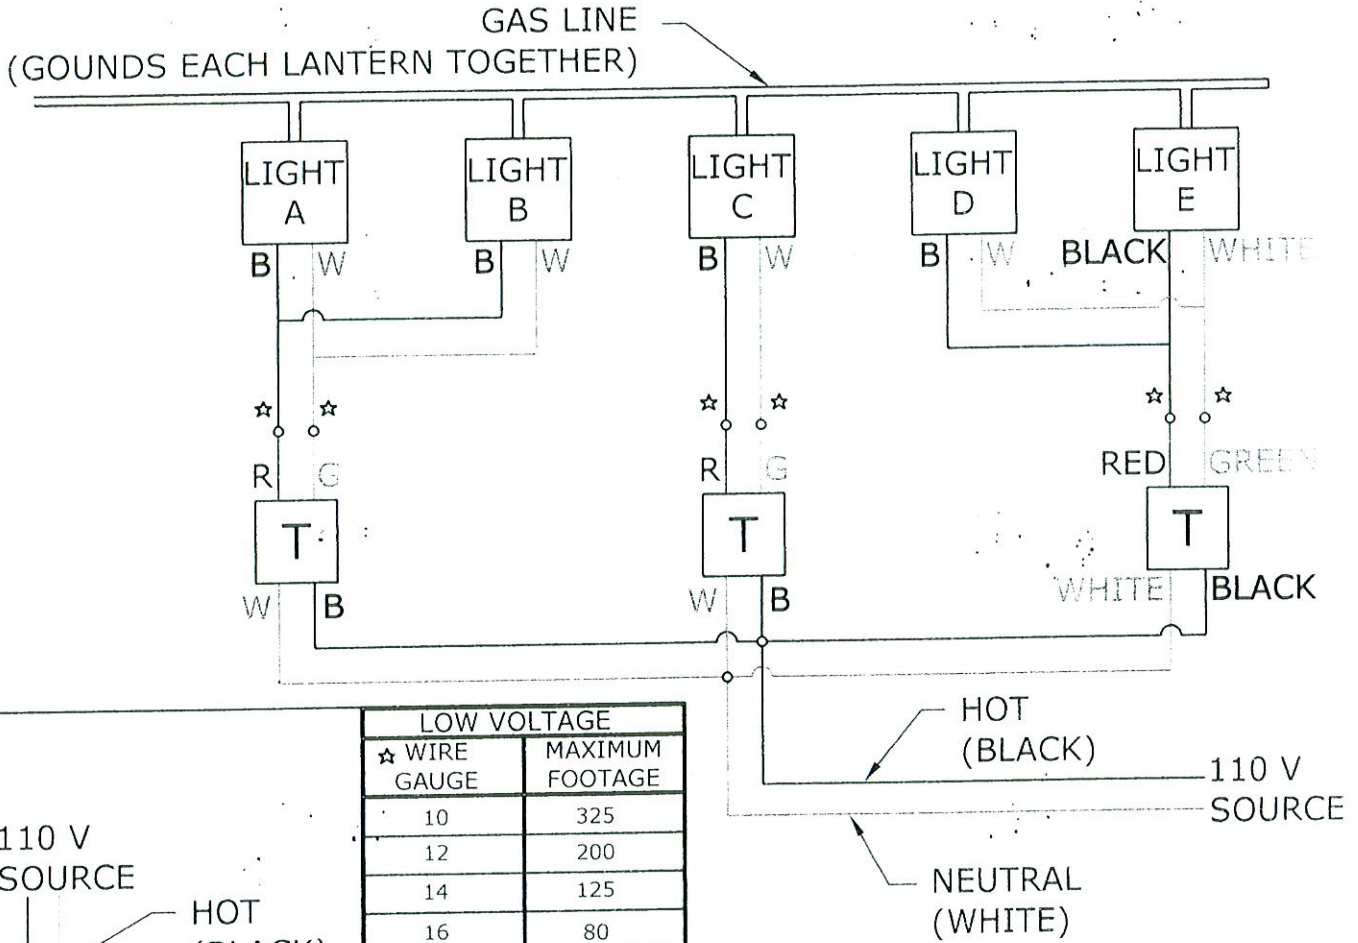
GAS LINE
(GOUNDS EACH LANTERN TOGETHER)

LIGHT A
LIGHT B
LIGHT C
LIGHT D
LIGHT E

B W
B W
B W
B W
BLACK WHITE

☆ ☆
☆ ☆
☆ ☆

R G
R G
RED GREEN

T
T
T

W B
W B
WHITE BLACK

HOT
(BLACK)
110 V
SOURCE
NEUTRAL
(WHITE)

| LOW VOLTAGE | |
|---|---|
| ☆ WIRE GAUGE | MAXIMUM FOOTAGE |
| 10 | 325 |
| 12 | 200 |
| 14 | 125 |
| 16 | 80 |

110 V
SOURCE
HOT
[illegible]